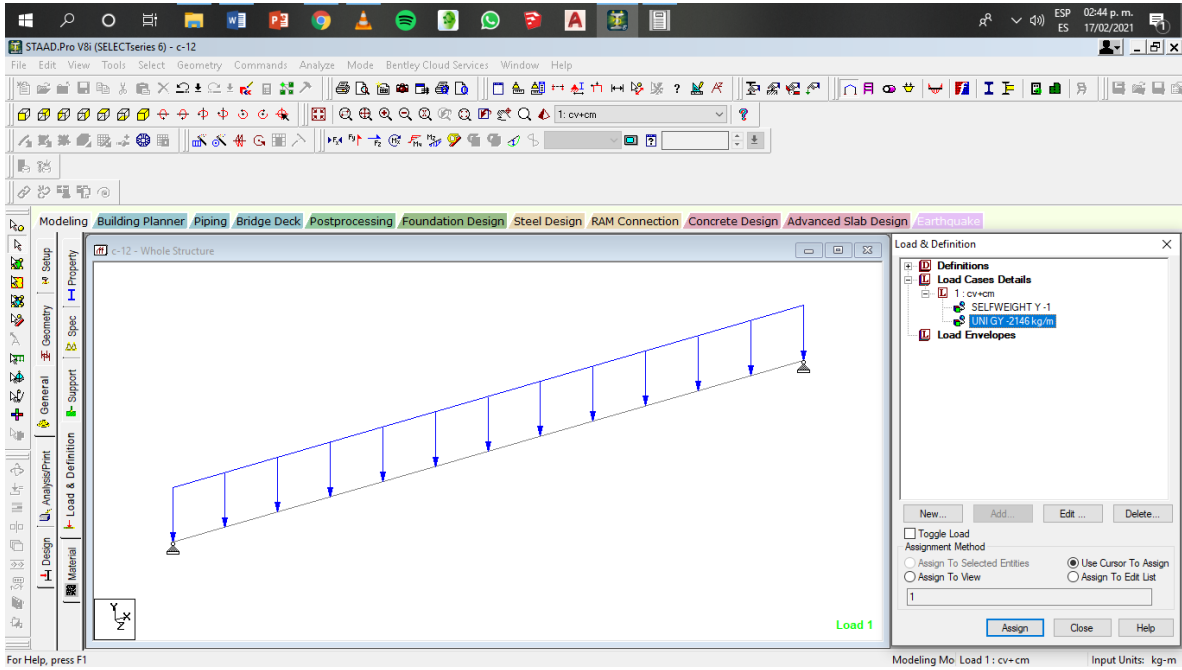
ESP ES 02:44 p. m. 17/02/2021

STAAD.Pro V8i (SELECTseries 6) - c-12

File Edit View Tools Select Geometry Commands Analyze Mode Bentley Cloud Services Window Help

1: cv+cm

Modeling Building Planner Piping Bridge Deck Postprocessing Foundation Design Steel Design RAM Connection Concrete Design Advanced Slab Design Earthquake

Setup
Geometry
General
Analysis/Print
Design
Property
Spec
Support
Load & Definition
Material

c-12 - Whole Structure

Load 1

Load & Definition

Definitions
Load Cases Details
1 : cv+cm
SELFWEIGHT Y -1
UNI GY -2146 kg/m
Load Envelopes

New... Add... Edit ... Delete...

Toggle Load
Assignment Method
Assign To Selected Entities
Assign To View
Use Cursor To Assign
Assign To Edit List
1

Assign Close Help

For Help, press F1
Modeling Mo Load 1 : cv+cm Input Units: kg-m